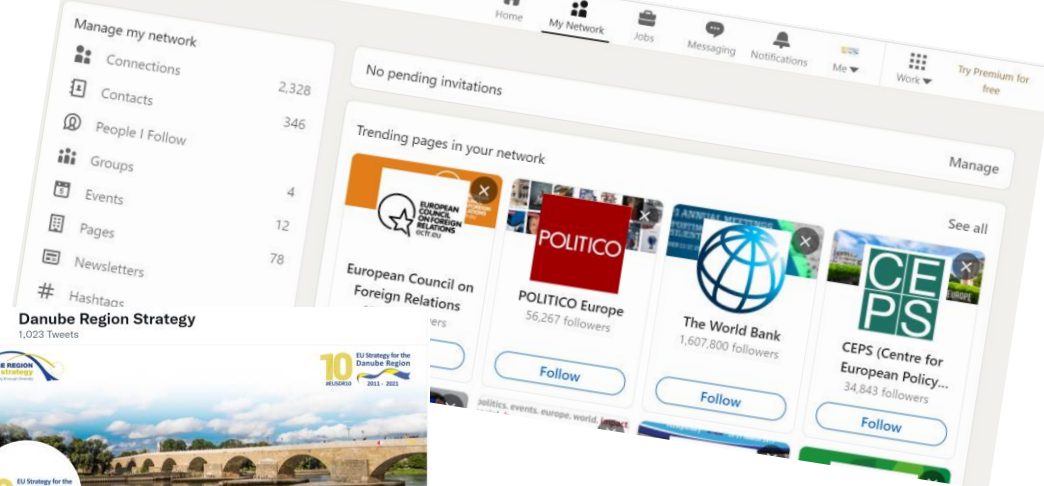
Home
My Network
Jobs
Messaging
Notifications
Me
Work
Try Premium for free

Manage my network
Connections 2,328
Contacts 346
People I Follow
Groups
Events 4
Pages 12
Newsletters 78
Hashtags

No pending invitations

Trending pages in your network
Manage
See all

EUROPEAN COUNCIL ON FOREIGN RELATIONS ecfr.eu
European Council on Foreign Relations
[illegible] followers

POLITICO
POLITICO Europe
56,267 followers
Follow

The World Bank
1,607,800 followers
Follow

CEPS
EUROPE
CEPS (Centre for European Policy...
34,843 followers
Follow

politics, events, europe, world, impact

Danube Region Strategy
1,023 Tweets
Danube Region Strategy
10 EU Strategy for the Danube Region
#EUSDR10 2011 - 2021
EU Strategy for the